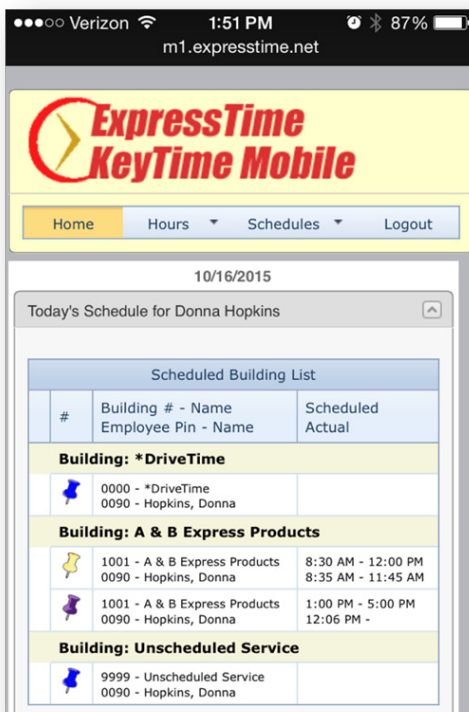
●●●○○ Verizon 1:51 PM 87%
m1.expresstime.net

ExpressTime
KeyTime Mobile

Home Hours Schedules Logout

10/16/2015

Today's Schedule for Donna Hopkins

Scheduled Building List

| | # | Building # - Name<br>Employee Pin - Name | Scheduled<br>Actual |
|---|---|---|---|
| **Building: \*DriveTime** | | | |
| | | 0000 - \*DriveTime<br>0090 - Hopkins, Donna | |
| **Building: A & B Express Products** | | | |
| | | 1001 - A & B Express Products<br>0090 - Hopkins, Donna | 8:30 AM - 12:00 PM<br>8:35 AM - 11:45 AM |
| | | 1001 - A & B Express Products<br>0090 - Hopkins, Donna | 1:00 PM - 5:00 PM<br>12:06 PM - |
| **Building: Unscheduled Service** | | | |
| | | 9999 - Unscheduled Service<br>0090 - Hopkins, Donna | |